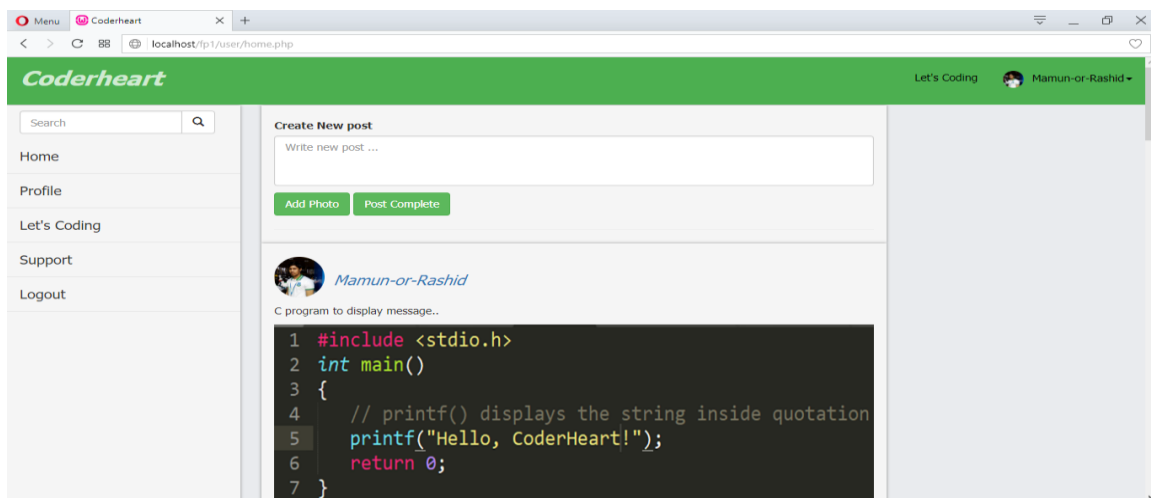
Menu Coderheart × +

localhost/fp1/user/home.php

Coderheart

Let's Coding Mamun-or-Rashid

Search

Home

Profile

Let's Coding

Support

Logout

Create New post

Write new post ...

Add Photo Post Complete

Mamun-or-Rashid

C program to display message..

1 #include <stdio.h>
2 int main()
3 {
4 // printf() displays the string inside quotation
5 printf("Hello, CoderHeart!");
6 return 0;
7 }